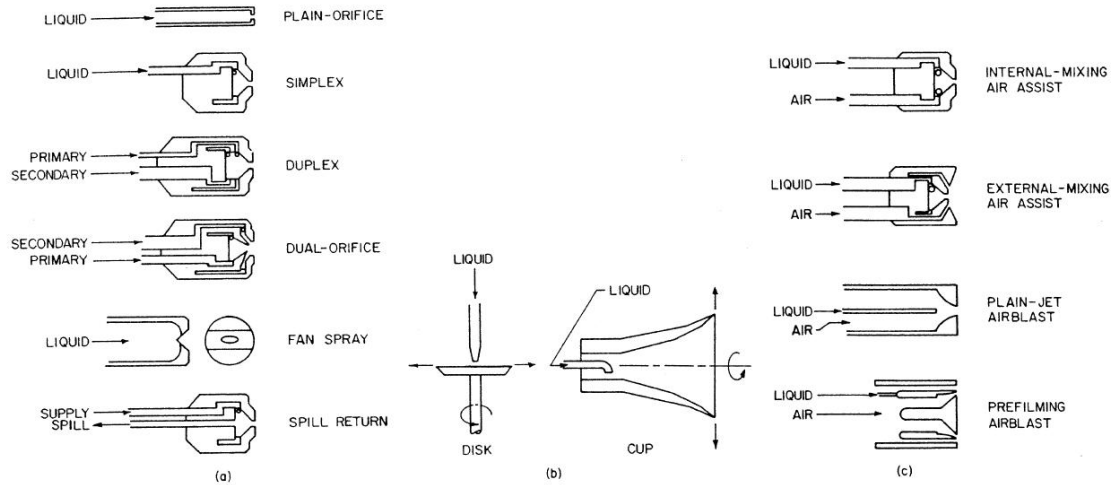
LIQUID PLAIN-ORIFICE

LIQUID SIMPLEX

PRIMARY
SECONDARY DUPLEX

SECONDARY
PRIMARY DUAL-ORIFICE

LIQUID FAN SPRAY

SUPPLY
SPILL SPILL RETURN

(a)

LIQUID

DISK

LIQUID

CUP

(b)

LIQUID
AIR INTERNAL-MIXING AIR ASSIST

LIQUID
AIR EXTERNAL-MIXING AIR ASSIST

LIQUID
AIR PLAIN-JET AIRBLAST

LIQUID
AIR PREFILMING AIRBLAST

(c)